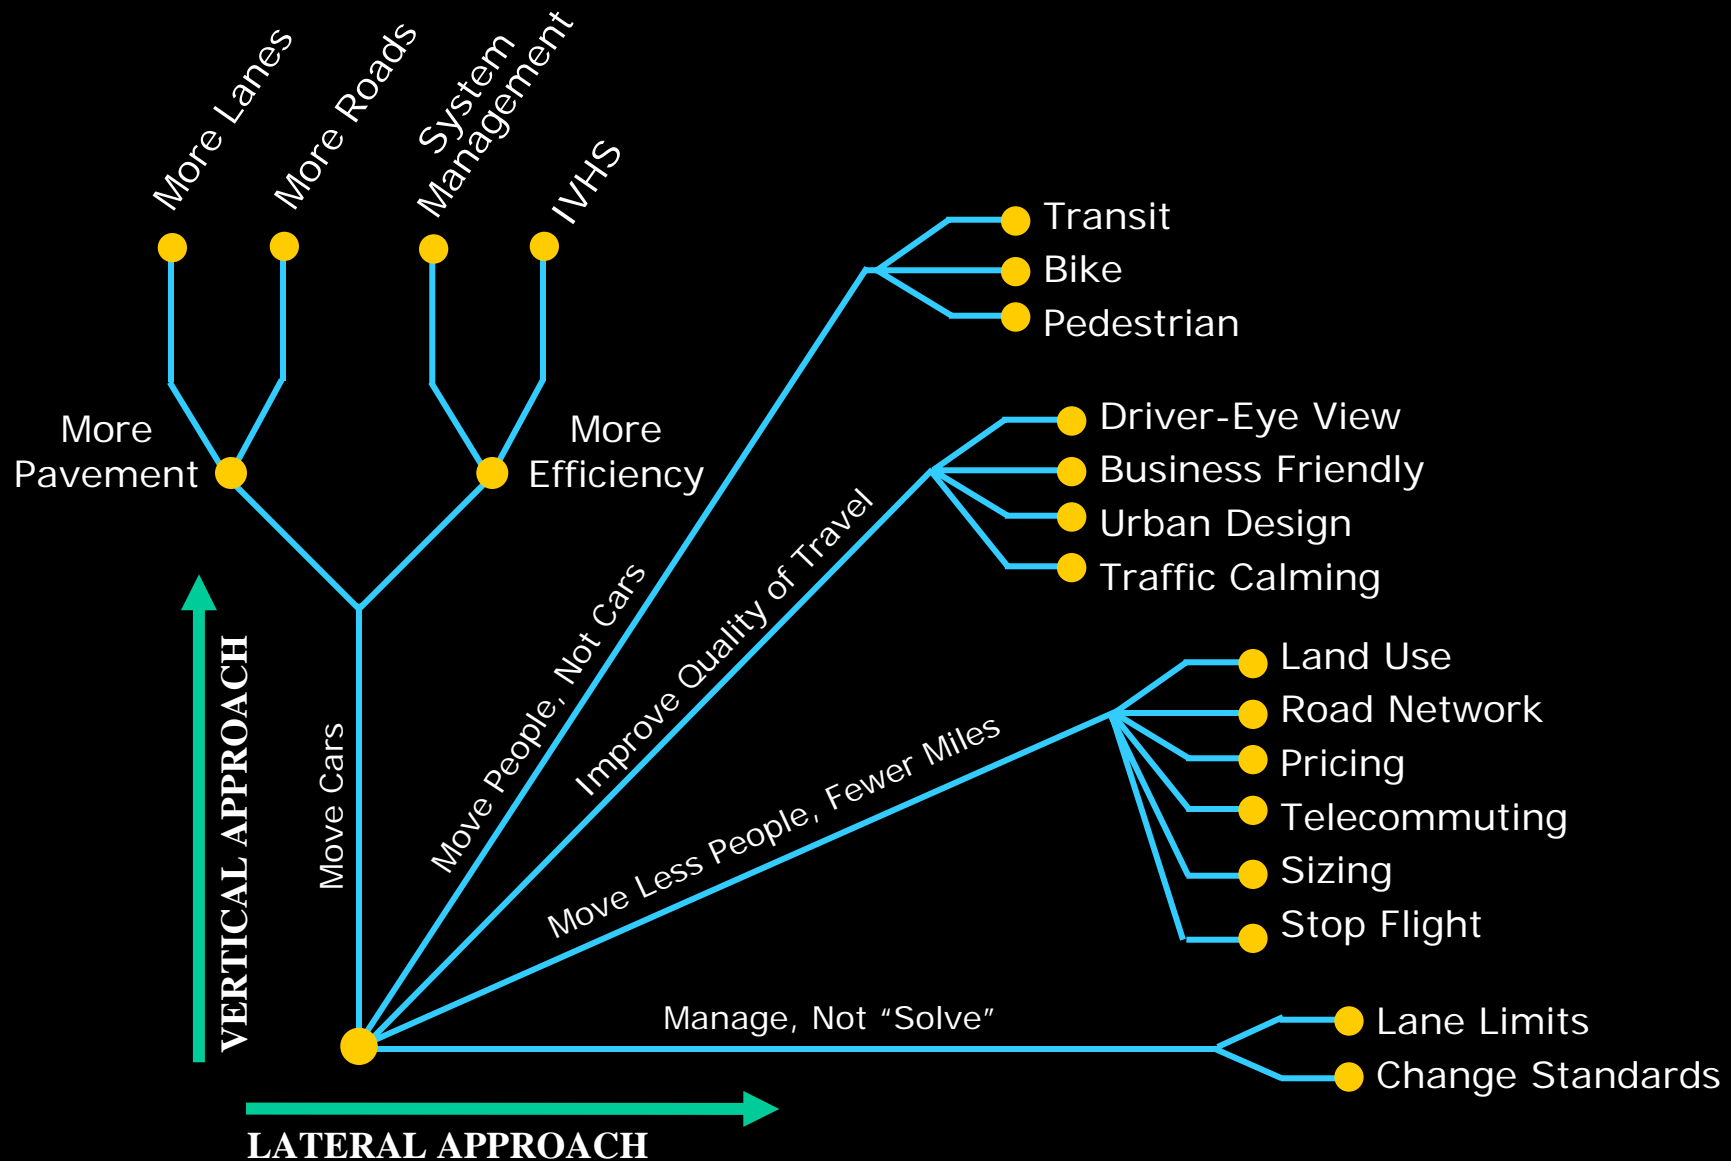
More Lanes

More Roads

System Management

IVHS

More Pavement

More Efficiency

VERTICAL APPROACH

Move Cars

Move People, Not Cars

Transit

Bike

Pedestrian

Improve Quality of Travel

Driver-Eye View

Business Friendly

Urban Design

Traffic Calming

Move Less People, Fewer Miles

Land Use

Road Network

Pricing

Telecommuting

Sizing

Stop Flight

Manage, Not "Solve"

Lane Limits

Change Standards

LATERAL APPROACH